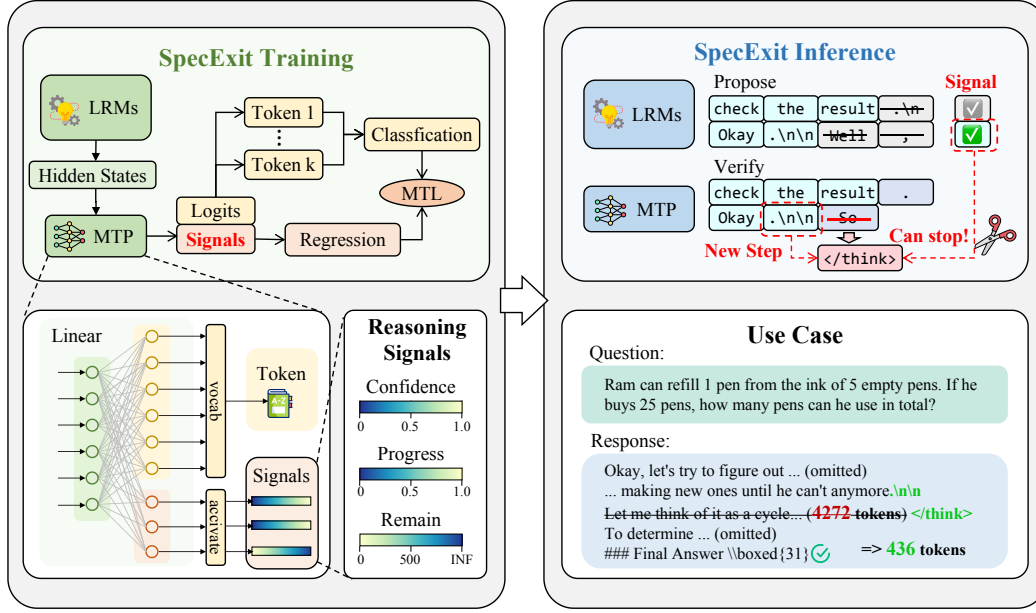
SpecExit Training

LRMs

Hidden States

MTP

Logits

Signals

Token 1

⋮

Token k

Classfication

MTL

Regression

Linear

vocab

acivate

Token

Signals

Reasoning Signals

Confidence

0 0.5 1.0

Progress

0 0.5 1.0

Remain

0 500 INF

SpecExit Inference

LRMs

Propose

| check | the | result | .\n |
|---|---|---|---|
| Okay | .\n\n | Well | , |

Signal

MTP

Verify

| check | the | result | . |
|---|---|---|---|
| Okay | .\n\n | So | |

New Step

</think>

Can stop!

Use Case

Question:

Ram can refill 1 pen from the ink of 5 empty pens. If he buys 25 pens, how many pens can he use in total?

Response:

Okay, let's try to figure out ... (omitted)
... making new ones until he can't anymore..\n\n
Let me think of it as a cycle... (4272 tokens) </think>
To determine ... (omitted)
### Final Answer \\boxed{31} => 436 tokens